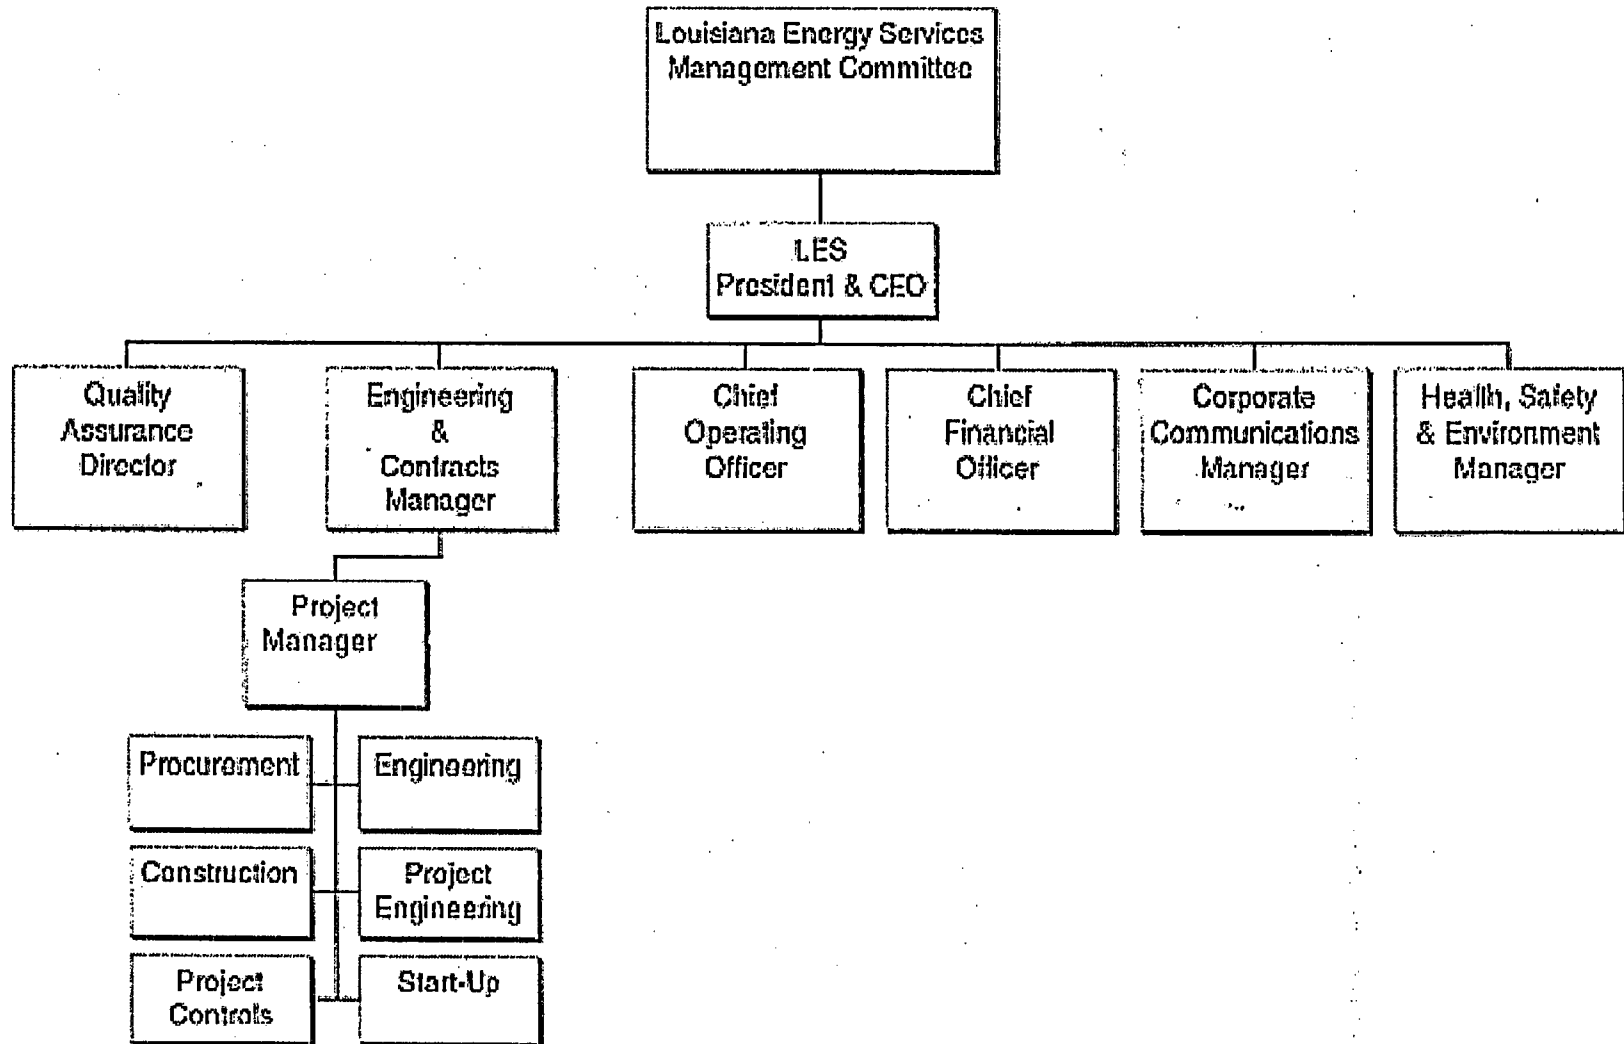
Louisiana Energy Services Management Committee

LES President & CEO

Quality Assurance Director

Engineering & Contracts Manager

Chief Operating Officer

Chief Financial Officer

Corporate Communications Manager

Health, Safety & Environment Manager

Project Manager

Procurement

Engineering

Construction

Project Engineering

Project Controls

Start-Up